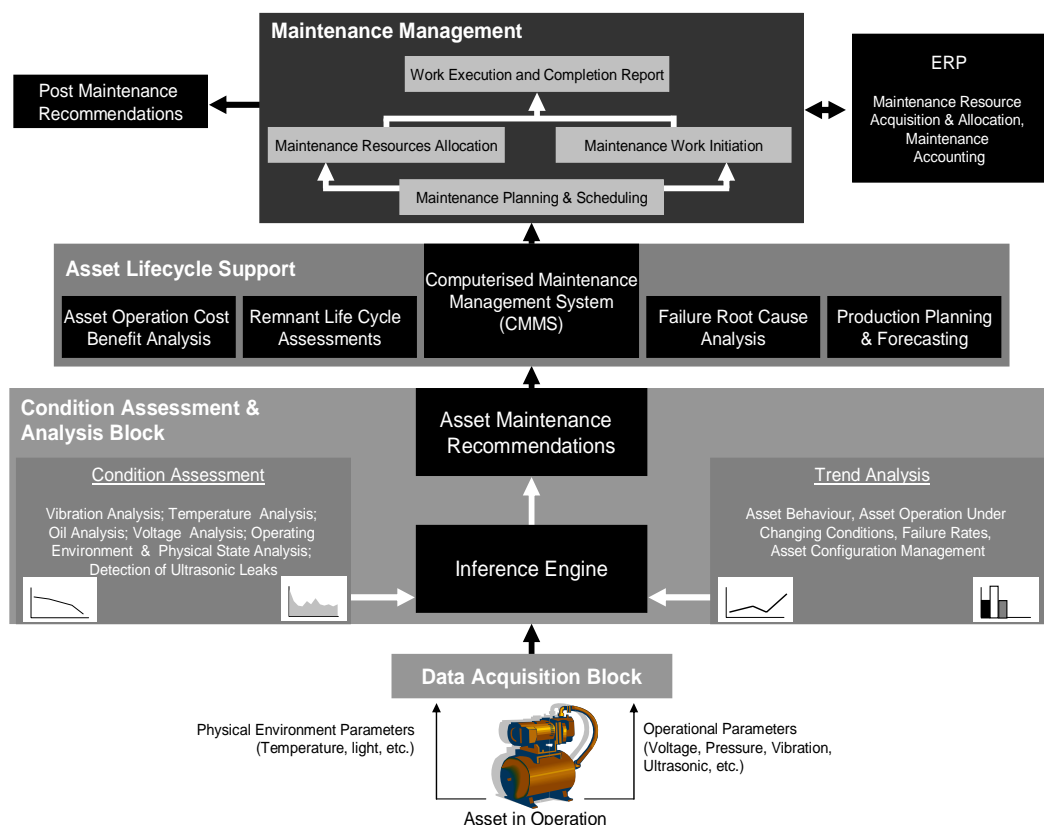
Maintenance Management

Work Execution and Completion Report

Maintenance Resources Allocation

Maintenance Work Initiation

Maintenance Planning & Scheduling

Post Maintenance Recommendations

ERP

Maintenance Resource Acquisition & Allocation, Maintenance Accounting

Asset Lifecycle Support

Asset Operation Cost Benefit Analysis

Remnant Life Cycle Assessments

Computerised Maintenance Management System (CMMS)

Failure Root Cause Analysis

Production Planning & Forecasting

Condition Assessment & Analysis Block

Asset Maintenance Recommendations

Condition Assessment

Vibration Analysis; Temperature Analysis; Oil Analysis; Voltage Analysis; Operating Environment & Physical State Analysis; Detection of Ultrasonic Leaks

Inference Engine

Trend Analysis

Asset Behaviour, Asset Operation Under Changing Conditions, Failure Rates, Asset Configuration Management

Data Acquisition Block

Physical Environment Parameters (Temperature, light, etc.)

Operational Parameters (Voltage, Pressure, Vibration, Ultrasonic, etc.)

Asset in Operation